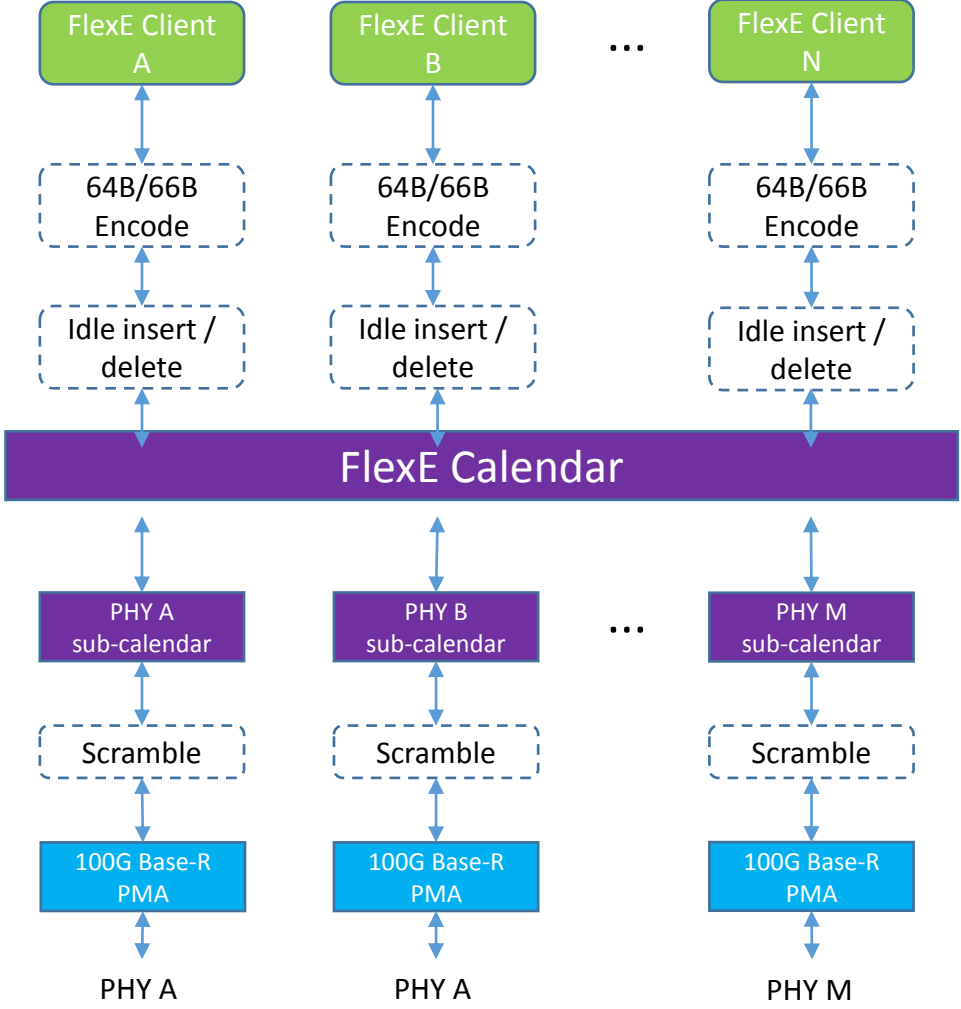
FlexE Client A

FlexE Client B

...

FlexE Client N

64B/66B Encode

64B/66B Encode

64B/66B Encode

Idle insert / delete

Idle insert / delete

Idle insert / delete

FlexE Calendar

PHY A sub-calendar

PHY B sub-calendar

...

PHY M sub-calendar

Scramble

Scramble

Scramble

100G Base-R PMA

100G Base-R PMA

100G Base-R PMA

PHY A

PHY A

PHY M